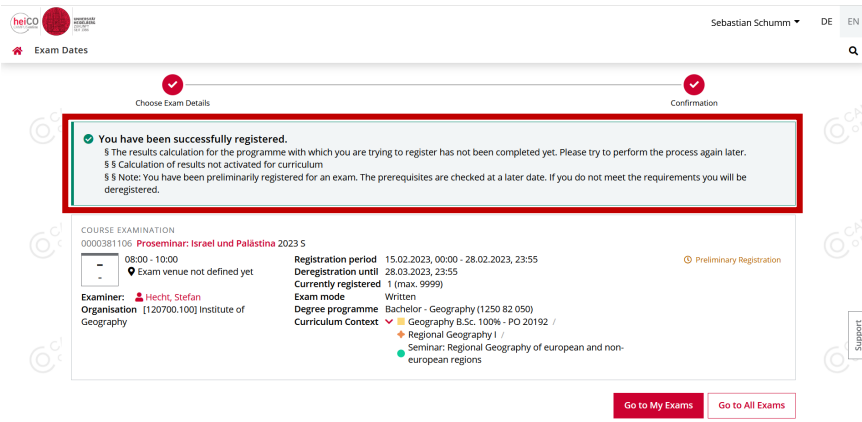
heiCO

UNIVERSITÄT HEIDELBERG ZUKUNFT SEIT 1386

Sebastian Schumm DE EN

Exam Dates

Choose Exam Details

Confirmation

You have been successfully registered.

§ The results calculation for the programme with which you are trying to register has not been completed yet. Please try to perform the process again later.

§ § Calculation of results not activated for curriculum

§ § Note: You have been preliminarily registered for an exam. The prerequisites are checked at a later date. If you do not meet the requirements you will be deregistered.

COURSE EXAMINATION

0000381106 Proseminar: Israel und Palästina 2023 S

-
-

08:00 - 10:00

Exam venue not defined yet

Examiner: Hecht, Stefan

Organisation [120700.100] Institute of Geography

Registration period 15.02.2023, 00:00 - 28.02.2023, 23:55

Deregistration until 28.03.2023, 23:55

Currently registered 1 (max. 9999)

Exam mode Written

Degree programme Bachelor - Geography (1250 82 050)

Curriculum Context Geography B.Sc. 100% - PO 20192 /

Regional Geography I /

Seminar: Regional Geography of european and non-european regions

Preliminary Registration

Support

Go to My Exams

Go to All Exams